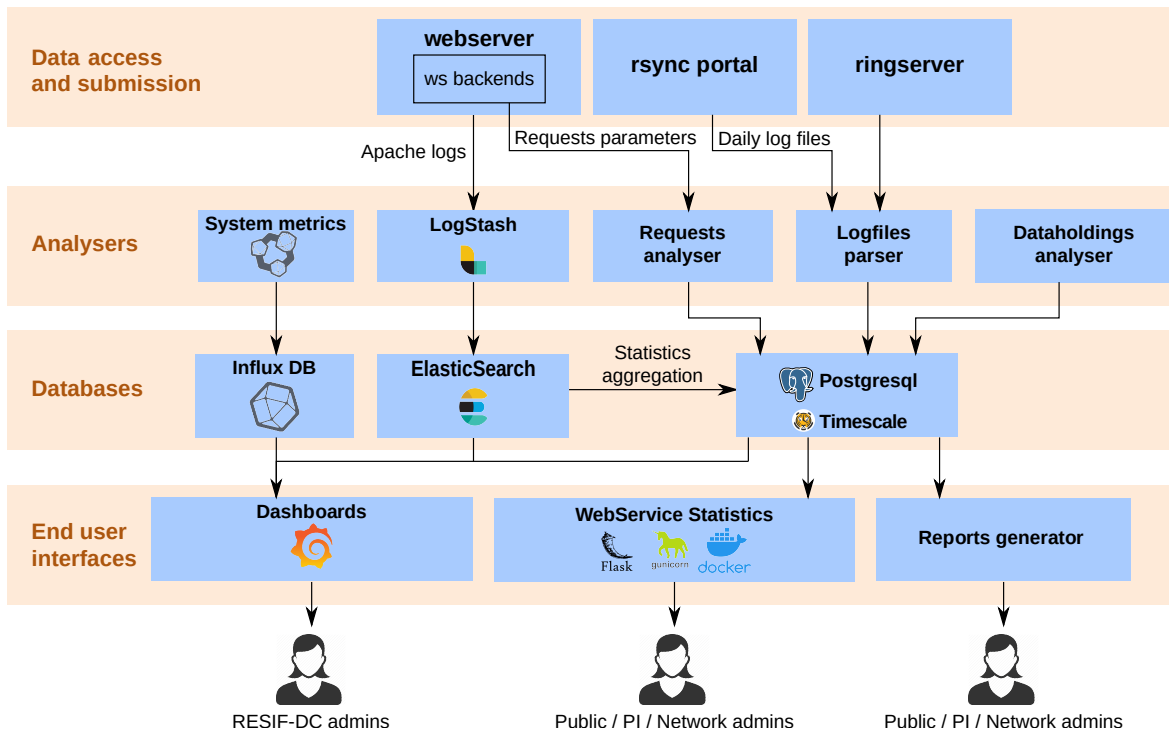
Data access and submission

webserver

ws backends

rsync portal

ringserver

Apache logs

Requests parameters

Daily log files

Analysers

System metrics

LogStash

Requests analyser

Logfiles parser

Dataholdings analyser

Databases

Influx DB

ElasticSearch

Statistics aggregation

Postgresql

Timescale

End user interfaces

Dashboards

WebService Statistics

Flask

gunicorn

docker

Reports generator

RESIF-DC admins

Public / PI / Network admins

Public / PI / Network admins